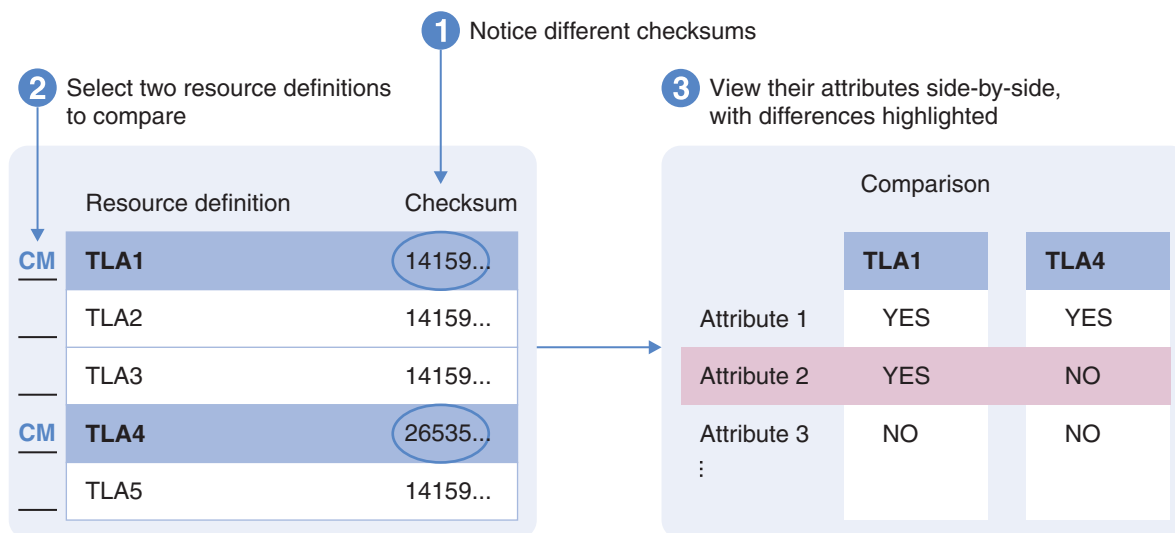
1 Notice different checksums

2 Select two resource definitions to compare

3 View their attributes side-by-side, with differences highlighted

| | Resource definition | Checksum |
|---|---|---|
| CM | **TLA1** | 14159... |
| | TLA2 | 14159... |
| | TLA3 | 14159... |
| CM | **TLA4** | 26535... |
| | TLA5 | 14159... |

Comparison

| | **TLA1** | **TLA4** |
|---|---|---|
| Attribute 1 | YES | YES |
| Attribute 2 | YES | NO |
| Attribute 3 | NO | NO |
| ⋮ | | |